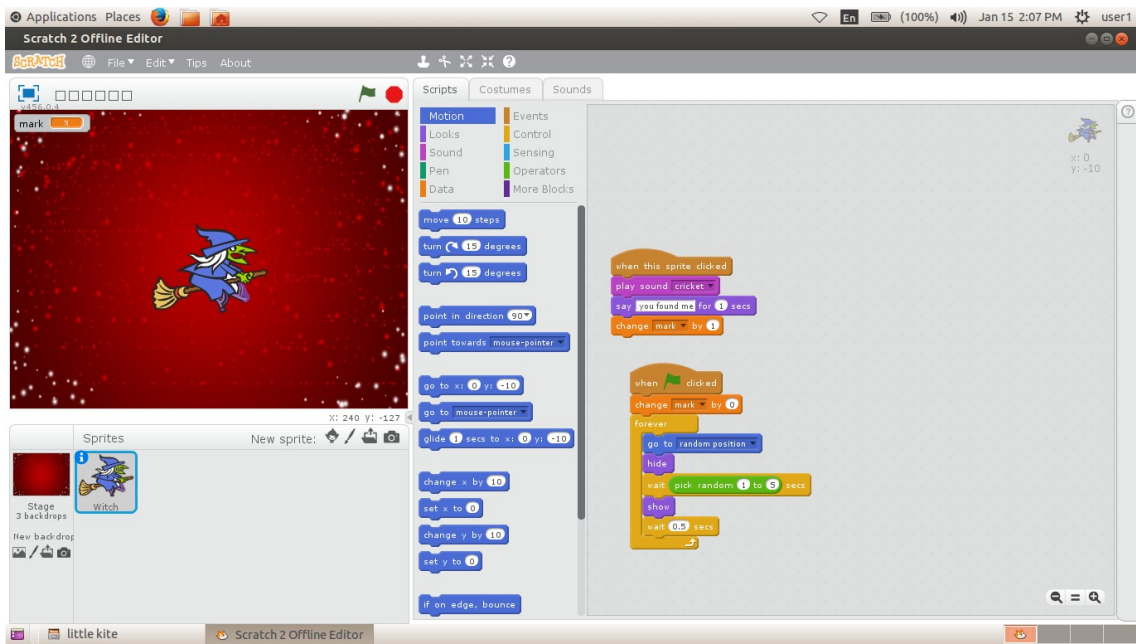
Applications Places

En (100%) Jan 15 2:07 PM user1

Scratch 2 Offline Editor

SCRATCH File▾ Edit▾ Tips About

v456.0.4

mark 3

x: 240 y: -127

Sprites

New sprite:

Stage
3 backdrops

New backdrop:

Witch

Scripts Costumes Sounds

Motion
Looks
Sound
Pen
Data
Events
Control
Sensing
Operators
More Blocks

move 10 steps
turn 15 degrees
turn 15 degrees
point in direction 90▾
point towards mouse-pointer▾
go to x: 0 y: -10
go to mouse-pointer▾
glide 1 secs to x: 0 y: -10
change x by 10
set x to 0
change y by 10
set y to 0
if on edge, bounce

x: 0
y: -10

when this sprite clicked
play sound cricket▾
say you found me for 1 secs
change mark▾ by 1

when clicked
change mark▾ by 0
forever
go to random position▾
hide
wait pick random 1 to 5 secs
show
wait 0.5 secs

little kite
Scratch 2 Offline Editor